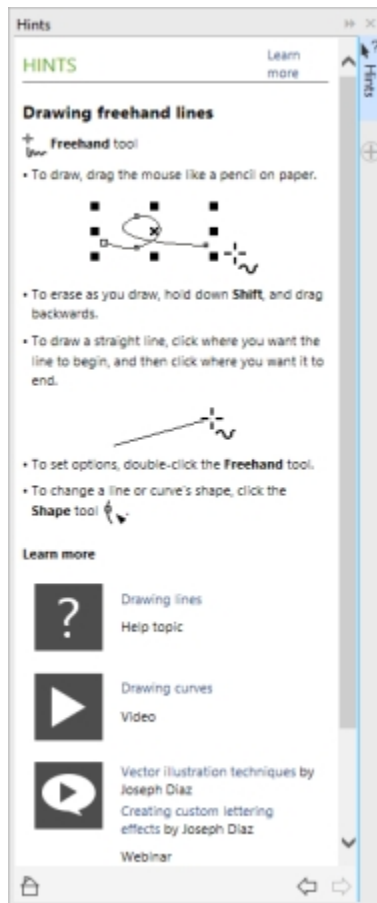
Hints

HINTS

Learn more

Hints

Drawing freehand lines

Freehand tool

• To draw, drag the mouse like a pencil on paper.

• To erase as you draw, hold down Shift, and drag backwards.

• To draw a straight line, click where you want the line to begin, and then click where you want it to end.

• To set options, double-click the Freehand tool.

• To change a line or curve's shape, click the Shape tool.

Learn more

?

Drawing lines

Help topic

Drawing curves

Video

Vector illustration techniques by Joseph Diaz

Creating custom lettering effects by Joseph Diaz

Webinar